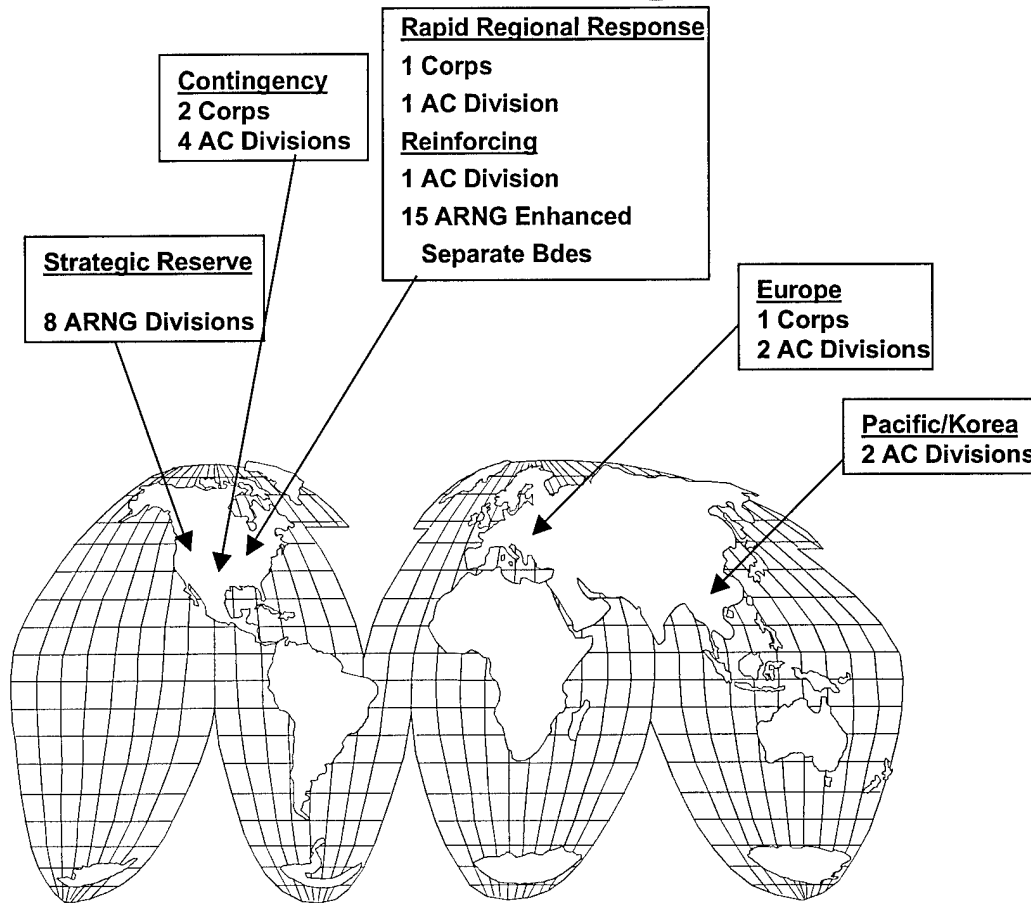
Rapid Regional Response
1 Corps
1 AC Division
Reinforcing
1 AC Division
15 ARNG Enhanced Separate Bdes

Contingency
2 Corps
4 AC Divisions

Strategic Reserve

8 ARNG Divisions

Europe
1 Corps
2 AC Divisions

Pacific/Korea
2 AC Divisions